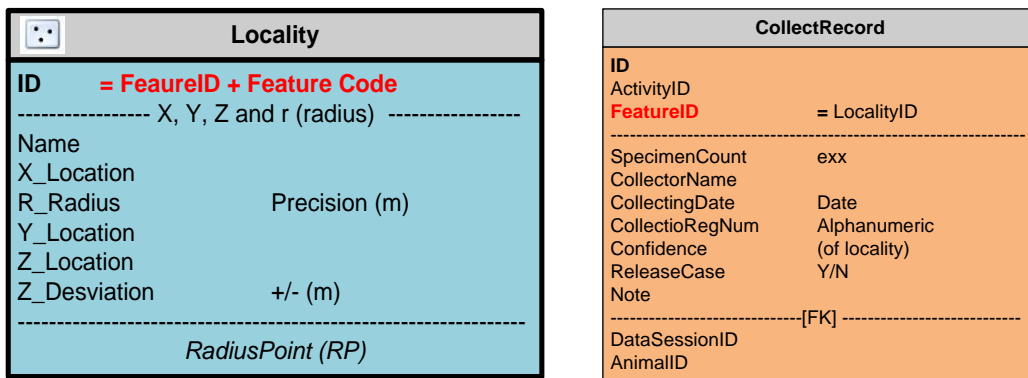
Locality

ID = FeaureID + Feature Code
---------------- X, Y, Z and r (radius) ----------------
Name
X_Location
R_Radius Precision (m)
Y_Location
Z_Location
Z_Desviation +/- (m)
----------------------------------------------------------------
RadiusPoint (RP)

CollectRecord

ID
ActivityID
FeatureID = LocalityID
----------------------------------------------------------------
SpecimenCount exx
CollectorName
CollectingDate Date
CollectioRegNum Alphanumeric
Confidence (of locality)
ReleaseCase Y/N
Note
----------------------------[FK] ----------------------------
DataSessionID
AnimalID